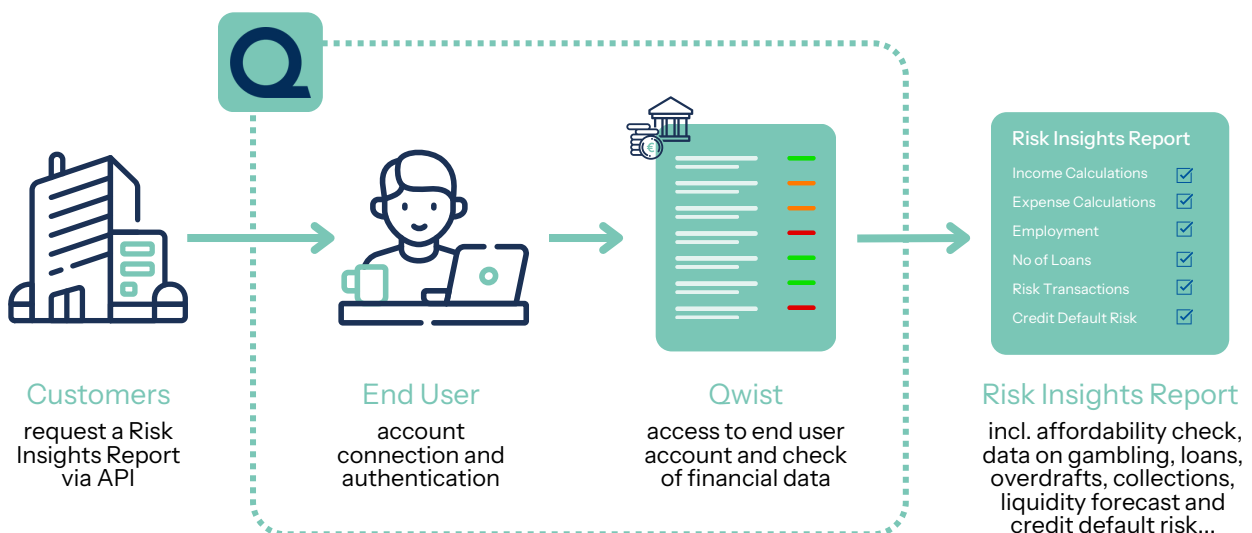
Risk Insights Report
Income Calculations
Expense Calculations
Employment
No of Loans
Risk Transactions
Credit Default Risk

Customers
request a Risk Insights Report via API

End User
account connection and authentication

Qwist
access to end user account and check of financial data

Risk Insights Report
incl. affordability check, data on gambling, loans, overdrafts, collections, liquidity forecast and credit default risk...